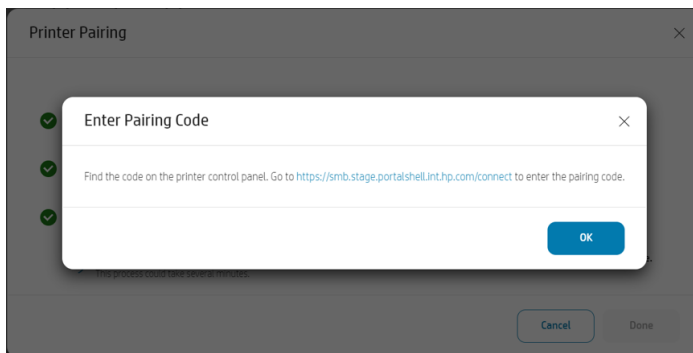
Printer Pairing

Enter Pairing Code

Find the code on the printer control panel. Go to https://smb.stage.portalshell.int.hp.com/connect to enter the pairing code.

OK

This process could take several minutes.

Cancel

Done